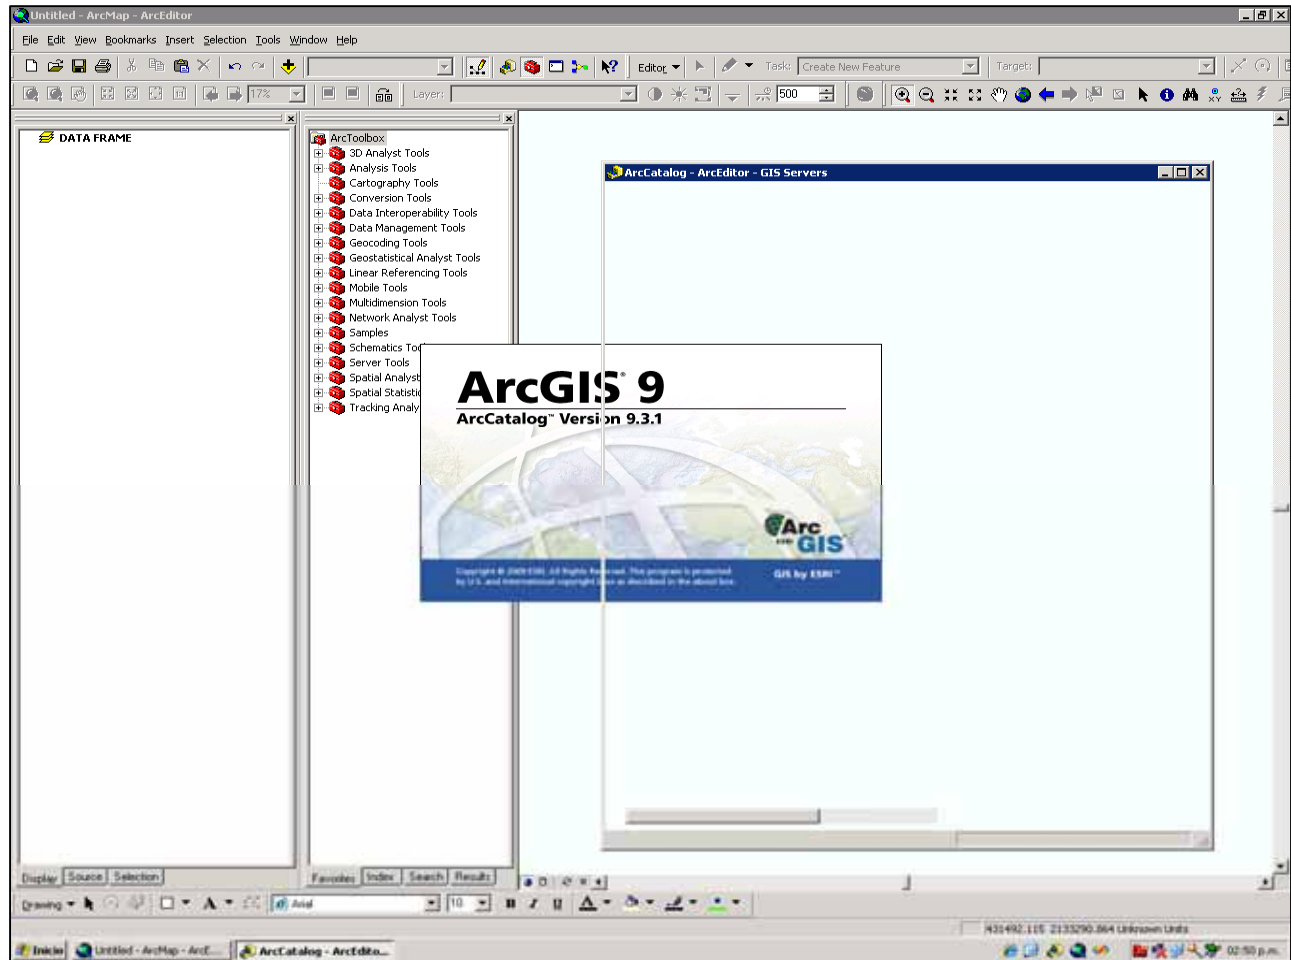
Untitled - ArcMap - ArcEditor

File Edit View Bookmarks Insert Selection Tools Window Help

Editor Task: Create New Feature Target:

17% Layer: 500

DATA FRAME

ArcToolbox
3D Analyst Tools
Analysis Tools
Cartography Tools
Conversion Tools
Data Interoperability Tools
Data Management Tools
Geocoding Tools
Geostatistical Analyst Tools
Linear Referencing Tools
Mobile Tools
Multidimension Tools
Network Analyst Tools
Samples
Schematics To
Server Tools
Spatial Analyst
Spatial Statistic
Tracking Analy

ArcCatalog - ArcEditor - GIS Servers

ArcGIS 9
ArcCatalog Version 9.3.1

Arc GIS

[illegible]

GIS by ESRI

Display Source Selection

Favorites Index Search Results

Drawing Arial 10

431492.115 2133290.864 Unknown Units

Inicio Untitled - ArcMap - ArcE... ArcCatalog - ArcEdito... 02:50 p.m.